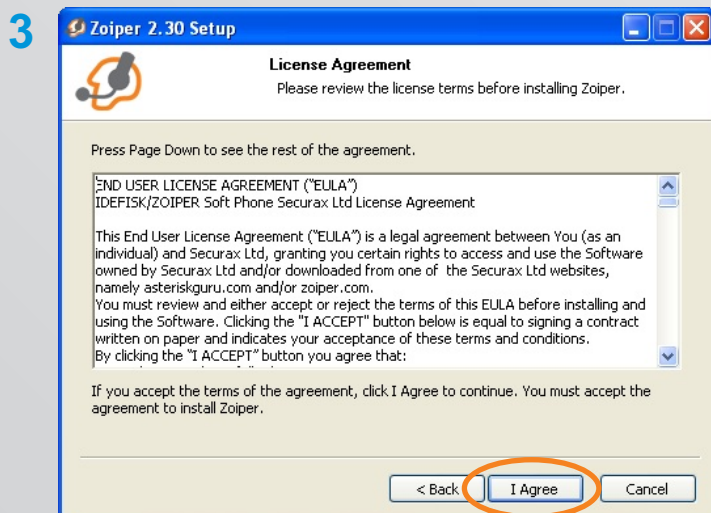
3

Zoiper 2.30 Setup

License Agreement

Please review the license terms before installing Zoiper.

Press Page Down to see the rest of the agreement.

END USER LICENSE AGREEMENT ("EULA")
IDEFISK/ZOIPER Soft Phone Securax Ltd License Agreement

This End User License Agreement ("EULA") is a legal agreement between You (as an individual) and Securax Ltd, granting you certain rights to access and use the Software owned by Securax Ltd and/or downloaded from one of the Securax Ltd websites, namely asteriskguru.com and/or zoiper.com.
You must review and either accept or reject the terms of this EULA before installing and using the Software. Clicking the "I ACCEPT" button below is equal to signing a contract written on paper and indicates your acceptance of these terms and conditions.
By clicking the "I ACCEPT" button you agree that:

If you accept the terms of the agreement, click I Agree to continue. You must accept the agreement to install Zoiper.

< Back   I Agree   Cancel